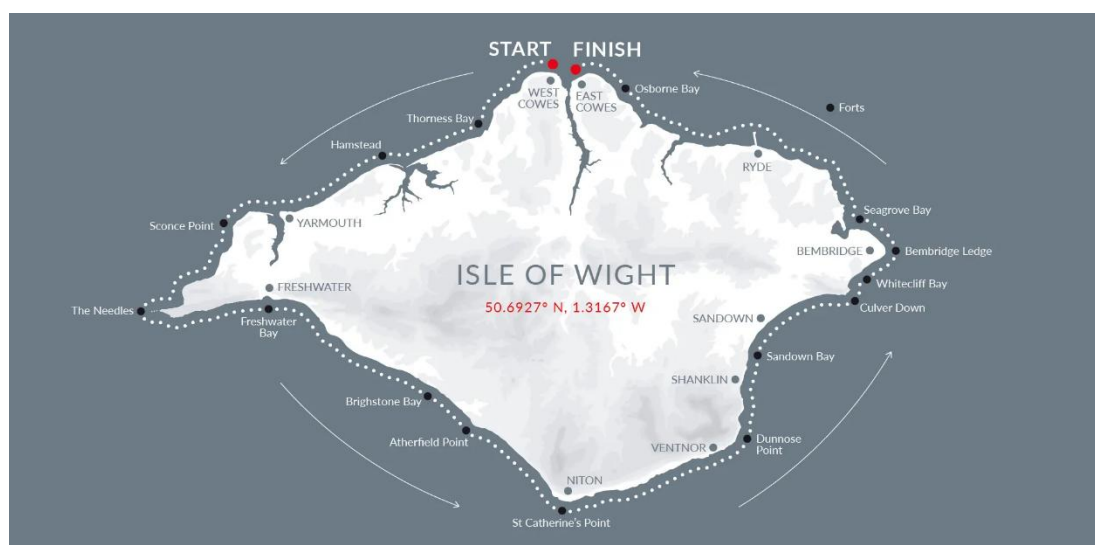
START FINISH

WEST COWES

EAST COWES

Osborne Bay

Forts

Thorness Bay

Hamstead

RYDE

Seagrove Bay

Sconce Point

YARMOUTH

BEMBRIDGE

Bembridge Ledge

ISLE OF WIGHT

50.6927° N, 1.3167° W

Whitecliff Bay

FRESHWATER

The Needles

Freshwater Bay

Culver Down

SANDOWN

Sandown Bay

SHANKLIN

Brighstone Bay

Atherfield Point

VENTNOR

Dunnose Point

NITON

St Catherine's Point